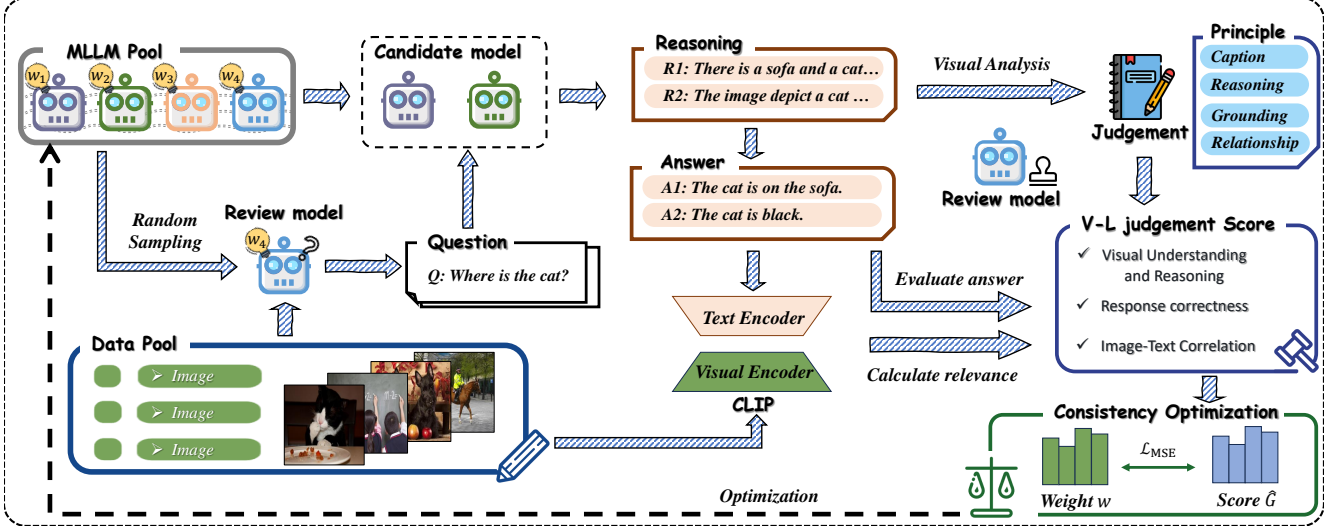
MLLM Pool

$w_1$ $w_2$ $w_3$ $w_4$

Candidate model

Reasoning

R1: There is a sofa and a cat…

R2: The image depict a cat …

Visual Analysis

Principle

Caption

Reasoning

Grounding

Relationship

Judgement

Answer

A1: The cat is on the sofa.

A2: The cat is black.

Review model

Random Sampling

Review model

$w_4$

Question

Q: Where is the cat?

V-L judgement Score

✓ Visual Understanding and Reasoning

✓ Response correctness

✓ Image-Text Correlation

Evaluate answer

Text Encoder

Visual Encoder

CLIP

Calculate relevance

Data Pool

➢ Image

➢ Image

➢ Image

Consistency Optimization

$\mathcal{L}_{\text{MSE}}$

Weight $w$

Score $\hat{G}$

Optimization